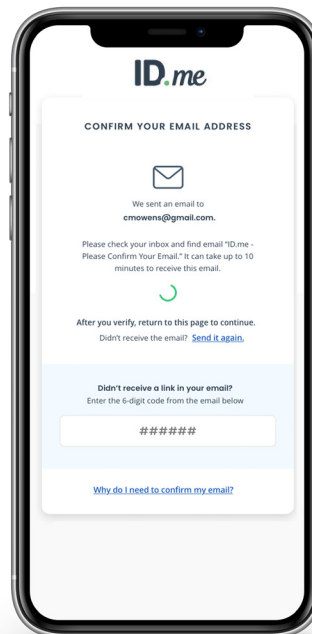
ID.me

CONFIRM YOUR EMAIL ADDRESS

We sent an email to
cmowens@gmail.com.

Please check your inbox and find email "ID.me - Please Confirm Your Email." It can take up to 10 minutes to receive this email.

After you verify, return to this page to continue.
Didn't receive the email? Send it again.

Didn't receive a link in your email?
Enter the 6-digit code from the email below

######

Why do I need to confirm my email?